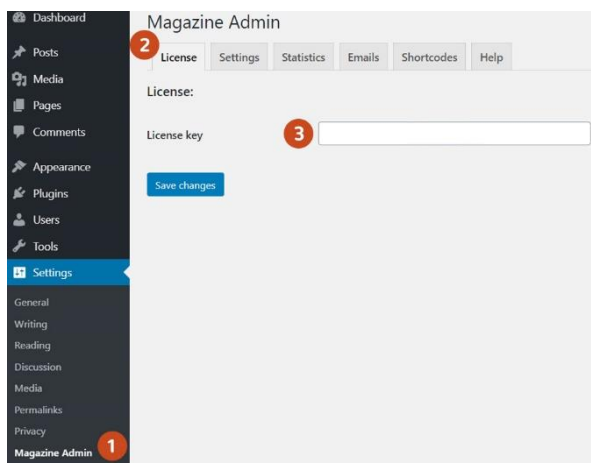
Dashboard
Posts
Media
Pages
Comments
Appearance
Plugins
Users
Tools
Settings
General
Writing
Reading
Discussion
Media
Permalinks
Privacy
Magazine Admin
1

Magazine Admin
2
License
Settings
Statistics
Emails
Shortcodes
Help

License:

License key
3

Save changes